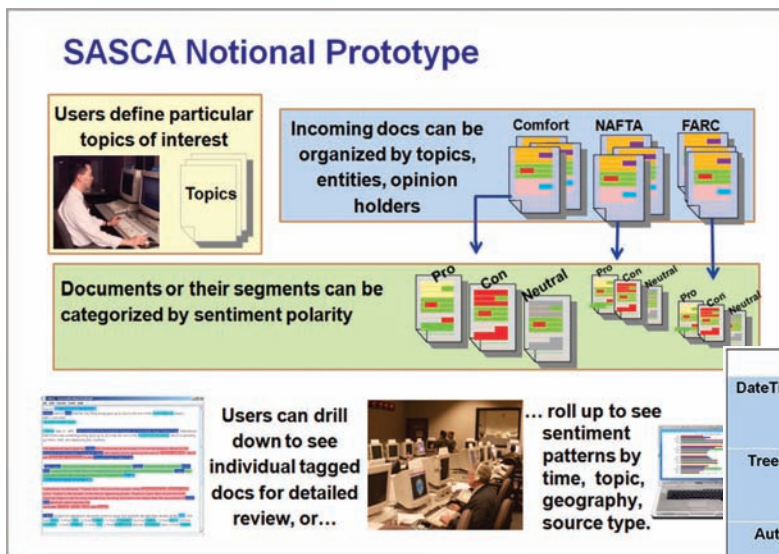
SASCA Notional Prototype

Users define particular topics of interest

Topics

Incoming docs can be organized by topics, entities, opinion holders

Comfort

NAFTA

FARC

Documents or their segments can be categorized by sentiment polarity

Pro

Con

Neutral

Pro

Con

Neutral

Pro

Con

Neutral

Users can drill down to see individual tagged docs for detailed review, or…

… roll up to see sentiment patterns by time, topic, geography, source type.

DateT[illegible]

Tree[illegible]

Aut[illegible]